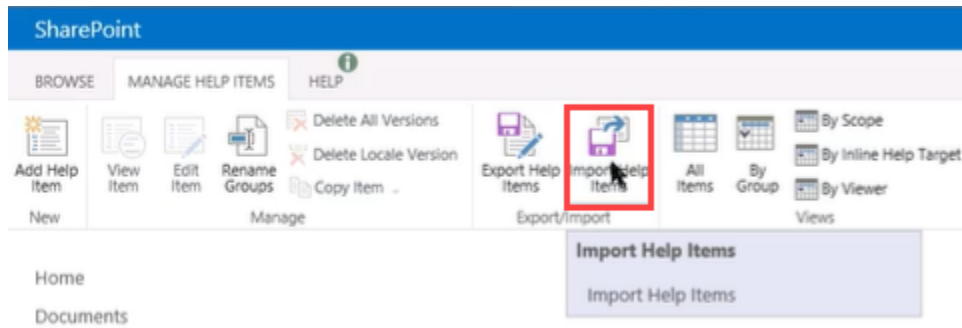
SharePoint

BROWSE MANAGE HELP ITEMS HELP

Add Help Item
New

View Item
Edit Item
Rename Groups
Delete All Versions
Delete Locale Version
Copy Item
Manage

Export Help Items
Import Help Items
Export/Import

All Items
By Group
By Scope
By Inline Help Target
By Viewer
Views

Import Help Items

Import Help Items

Home

Documents